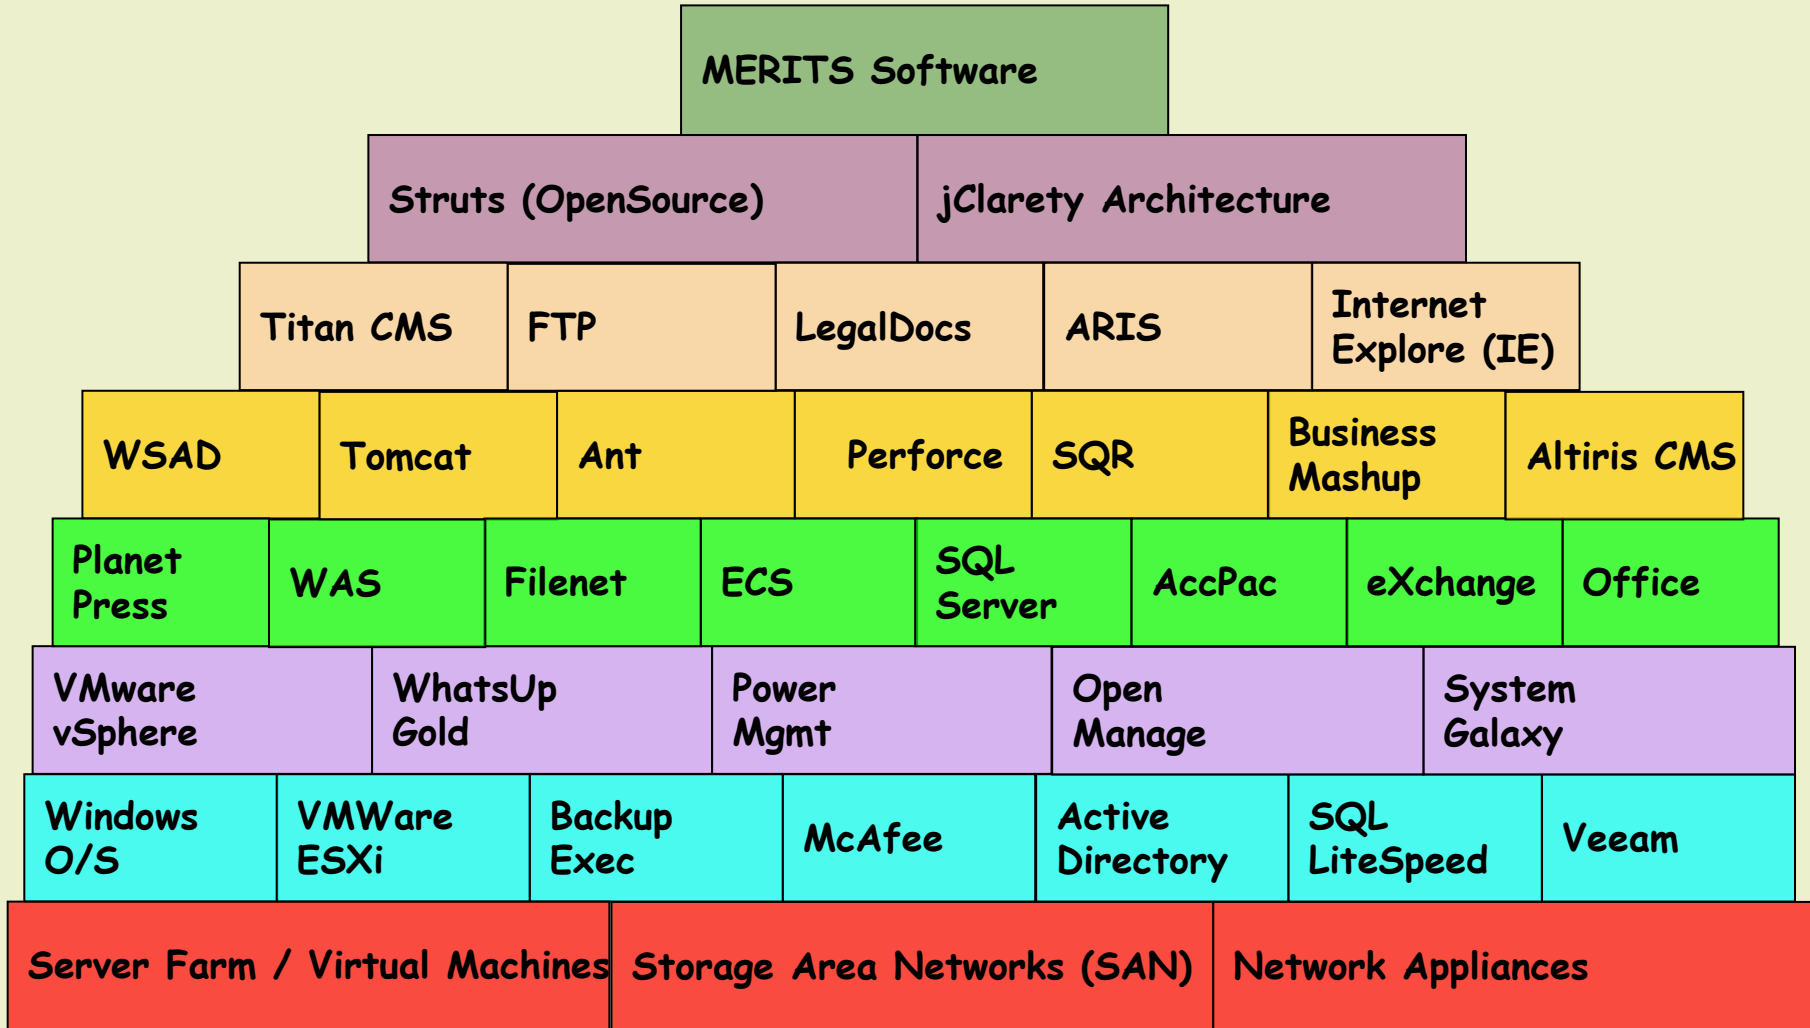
MERITS Software

Struts (OpenSource)

jClarety Architecture

Titan CMS

FTP

LegalDocs

ARIS

Internet Explore (IE)

WSAD

Tomcat

Ant

Perforce

SQR

Business Mashup

Altiris CMS

Planet Press

WAS

Filenet

ECS

SQL Server

AccPac

eXchange

Office

VMware vSphere

WhatsUp Gold

Power Mgmt

Open Manage

System Galaxy

Windows O/S

VMWare ESXi

Backup Exec

McAfee

Active Directory

SQL LiteSpeed

Veeam

Server Farm / Virtual Machines

Storage Area Networks (SAN)

Network Appliances